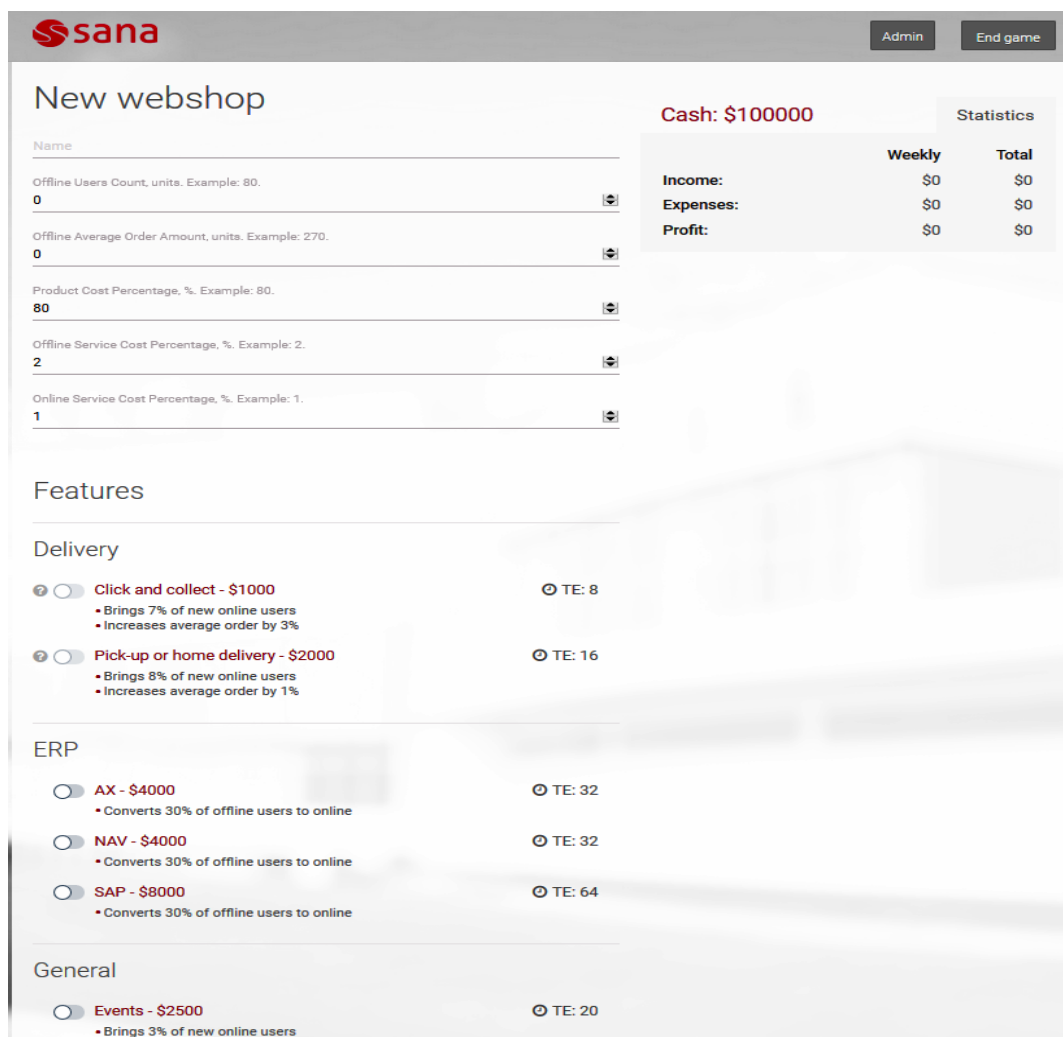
sana

Admin

End game

New webshop

Name

Offline Users Count, units. Example: 80.
0

Offline Average Order Amount, units. Example: 270.
0

Product Cost Percentage, %. Example: 80.
80

Offline Service Cost Percentage, %. Example: 2.
2

Online Service Cost Percentage, %. Example: 1.
1

Cash: $100000

Statistics

| | Weekly | Total |
|---|---|---|
| Income: | $0 | $0 |
| Expenses: | $0 | $0 |
| Profit: | $0 | $0 |

Features

Delivery

Click and collect - $1000
TE: 8
• Brings 7% of new online users
• Increases average order by 3%

Pick-up or home delivery - $2000
TE: 16
• Brings 8% of new online users
• Increases average order by 1%

ERP

AX - $4000
TE: 32
• Converts 30% of offline users to online

NAV - $4000
TE: 32
• Converts 30% of offline users to online

SAP - $8000
TE: 64
• Converts 30% of offline users to online

General

Events - $2500
TE: 20
• Brings 3% of new online users